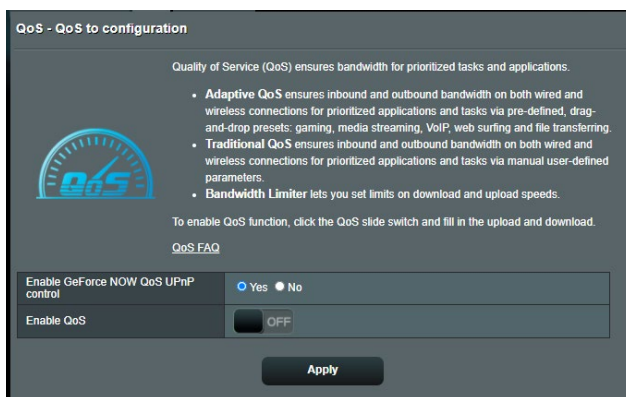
QoS - QoS to configuration

Quality of Service (QoS) ensures bandwidth for prioritized tasks and applications.

- **Adaptive QoS** ensures inbound and outbound bandwidth on both wired and wireless connections for prioritized applications and tasks via pre-defined, drag-and-drop presets: gaming, media streaming, VoIP, web surfing and file transferring.
- **Traditional QoS** ensures inbound and outbound bandwidth on both wired and wireless connections for prioritized applications and tasks via manual user-defined parameters.
- **Bandwidth Limiter** lets you set limits on download and upload speeds.

To enable QoS function, click the QoS slide switch and fill in the upload and download.

QoS FAQ

QoS

| Enable GeForce NOW QoS UPnP control | Yes No |
|---|---|
| Enable QoS | OFF |

Apply